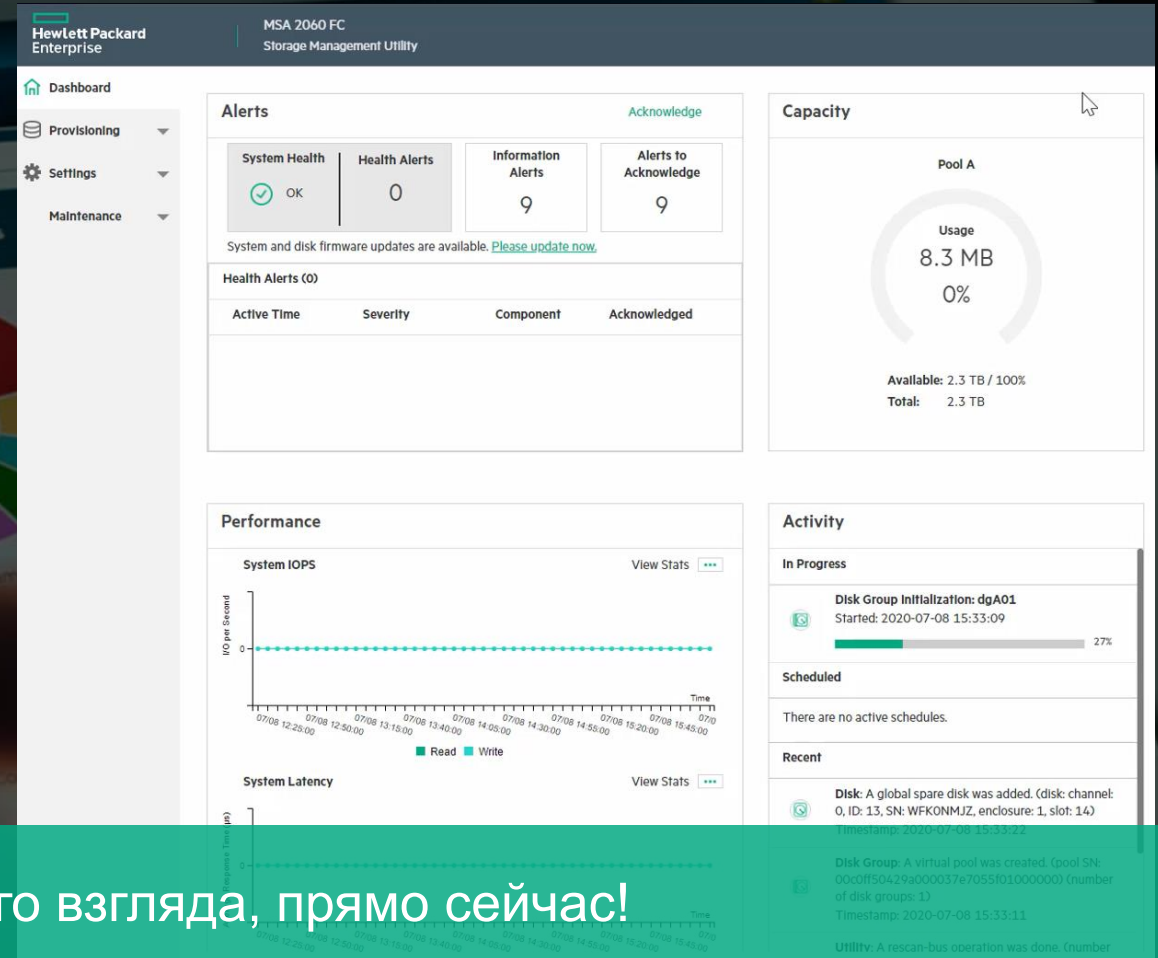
Hewlett Packard Enterprise

MSA 2060 FC
Storage Management Utility

Dashboard
Provisioning
Settings
Maintenance

Alerts
Acknowledge

System Health
OK

Health Alerts
0

Information Alerts
9

Alerts to Acknowledge
9

System and disk firmware updates are available. Please update now.

Health Alerts (0)

| Active Time | Severity | Component | Acknowledged |
|---|---|---|---|

Capacity

Pool A

Usage
8.3 MB
0%

Available: 2.3 TB / 100%
Total: 2.3 TB

Performance

System IOPS
View Stats

I/O per Second
0
Time
07/08 12:25:00 07/08 12:50:00 07/08 13:15:00 07/08 13:40:00 07/08 14:05:00 07/08 14:30:00 07/08 14:55:00 07/08 15:20:00 07/08 15:45:00 07/0

Read Write

System Latency
View Stats

Response Time (µs)
0
Time

Activity

In Progress

Disk Group Initialization: dgA01
Started: 2020-07-08 15:33:09
27%

Scheduled

There are no active schedules.

Recent

Disk: A global spare disk was added. (disk: channel: 0, ID: 13, SN: WFK0NMJZ, enclosure: 1, slot: 14)
Timestamp: 2020-07-08 15:33:22

Disk Group: A virtual pool was created. (pool SN: 00c0ff50429a000037e7055f01000000) (number of disk groups: 1)
Timestamp: 2020-07-08 15:33:11

Utility: A rescan-bus operation was done. (number

го взгляда, прямо сейчас!